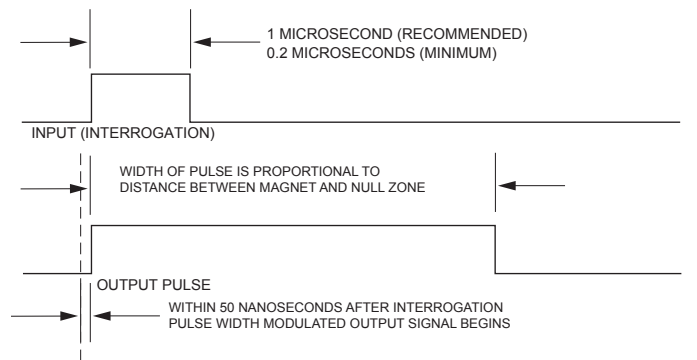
1 MICROSECOND (RECOMMENDED)
0.2 MICROSECONDS (MINIMUM)

INPUT (INTERROGATION)

WIDTH OF PULSE IS PROPORTIONAL TO DISTANCE BETWEEN MAGNET AND NULL ZONE

OUTPUT PULSE

WITHIN 50 NANOSECONDS AFTER INTERROGATION PULSE WIDTH MODULATED OUTPUT SIGNAL BEGINS